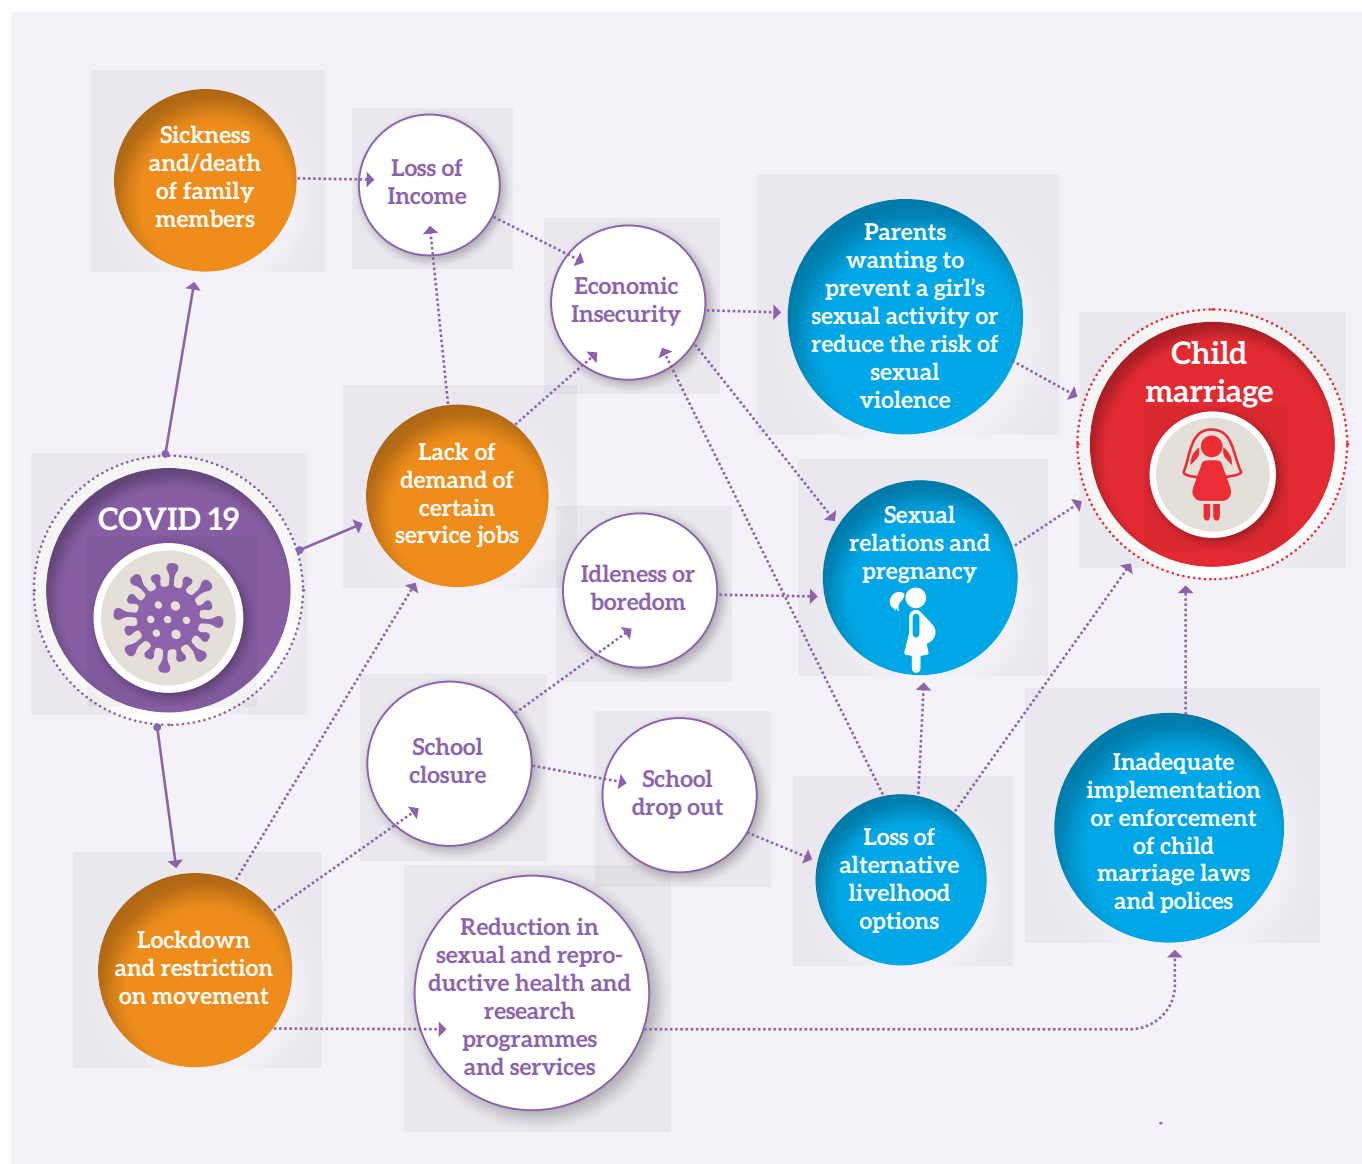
Sickness and/death of family members

Loss of Income

Economic Insecurity

Parents wanting to prevent a girl's sexual activity or reduce the risk of sexual violence

Child marriage

COVID 19

Lack of demand of certain service jobs

Idleness or boredom

Sexual relations and pregnancy

School closure

School drop out

Loss of alternative livelhood options

Inadequate implementation or enforcement of child marriage laws and polices

Lockdown and restriction on movement

Reduction in sexual and reproductive health and research programmes and services